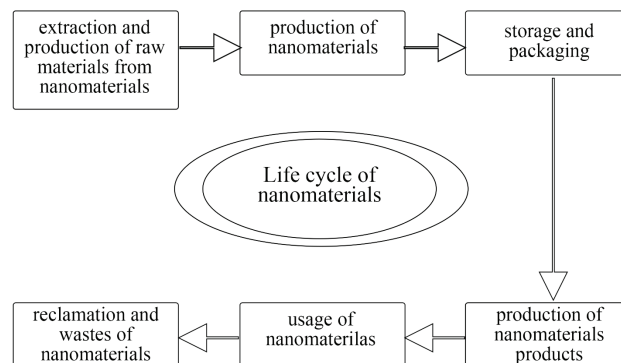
extraction and production of raw materials from nanomaterials

production of nanomaterials

storage and packaging

Life cycle of nanomaterials

production of nanomaterials products

usage of nanomaterilas

reclamation and wastes of nanomaterials